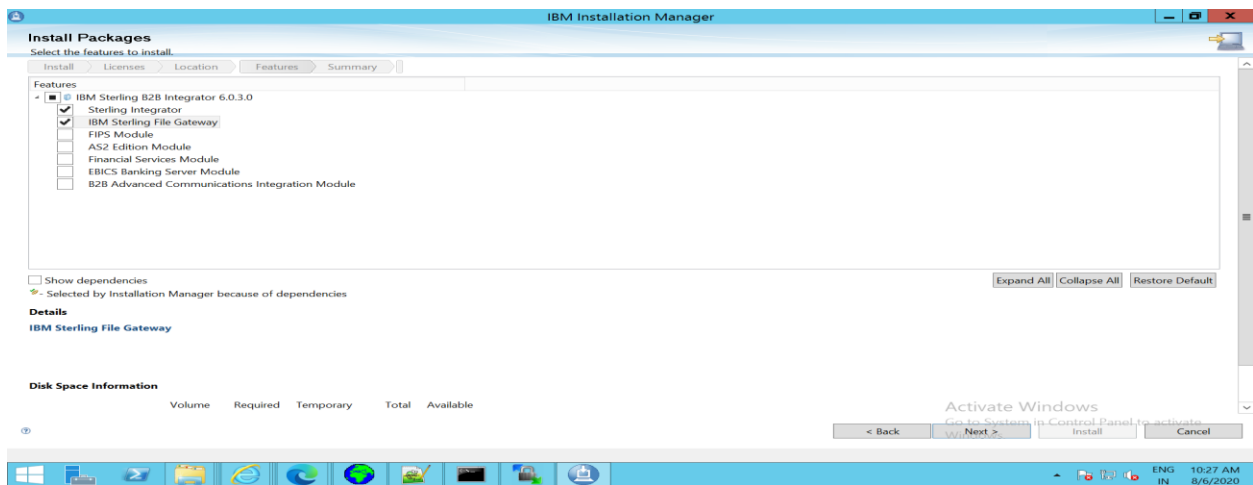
IBM Installation Manager

Install Packages
Select the features to install.

Install
Licenses
Location
Features
Summary

Features
IBM Sterling B2B Integrator 6.0.3.0
Sterling Integrator
IBM Sterling File Gateway
FIPS Module
AS2 Edition Module
Financial Services Module
EBICS Banking Server Module
B2B Advanced Communications Integration Module

Show dependencies
- Selected by Installation Manager because of dependencies

Expand All
Collapse All
Restore Default

Details
IBM Sterling File Gateway

Disk Space Information

| Volume | Required | Temporary | Total | Available |
|---|---|---|---|---|

Activate Windows
Go to System in Control Panel to activate Windows.

< Back
Next >
Install
Cancel

ENG
IN
10:27 AM
8/6/2020